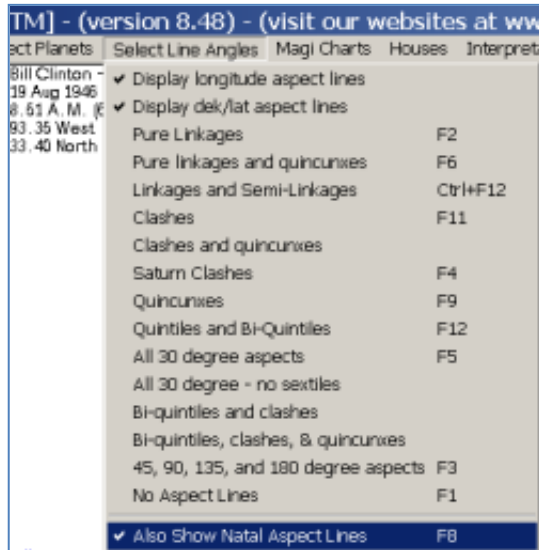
TM] - (version 8.48) - (visit our websites at ww

ct Planets | Select Line Angles | Magi Charts | Houses | Interpret

Bill Clinton -
19 Aug 1946
8.51 A.M. (E
93.35 West
33.40 North

✔ Display longitude aspect lines
✔ Display dek/lat aspect lines

| | |
|---|---|
| Pure Linkages | F2 |
| Pure linkages and quincunxes | F6 |
| Linkages and Semi-Linkages | Ctrl+F12 |
| Clashes | F11 |
| Clashes and quincunxes | |
| Saturn Clashes | F4 |
| Quincunxes | F9 |
| Quintiles and Bi-Quintiles | F12 |
| All 30 degree aspects | F5 |
| All 30 degree - no sextiles | |
| Bi-quintiles and clashes | |
| Bi-quintiles, clashes, & quincunxes | |
| 45, 90, 135, and 180 degree aspects | F3 |
| No Aspect Lines | F1 |

✔ Also Show Natal Aspect Lines F8